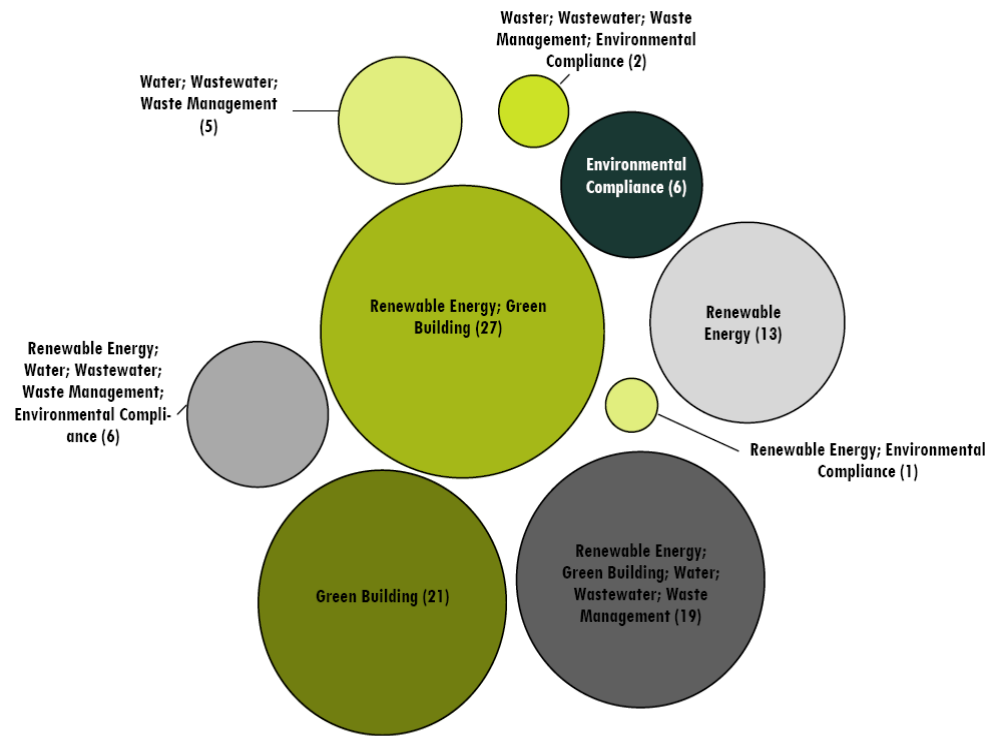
Waster; Wastewater; Waste Management; Environmental Compliance (2)

Water; Wastewater; Waste Management (5)

Environmental Compliance (6)

Renewable Energy; Green Building (27)

Renewable Energy (13)

Renewable Energy; Water; Wastewater; Waste Management; Environmental Compliance (6)

Renewable Energy; Environmental Compliance (1)

Green Building (21)

Renewable Energy; Green Building; Water; Wastewater; Waste Management (19)